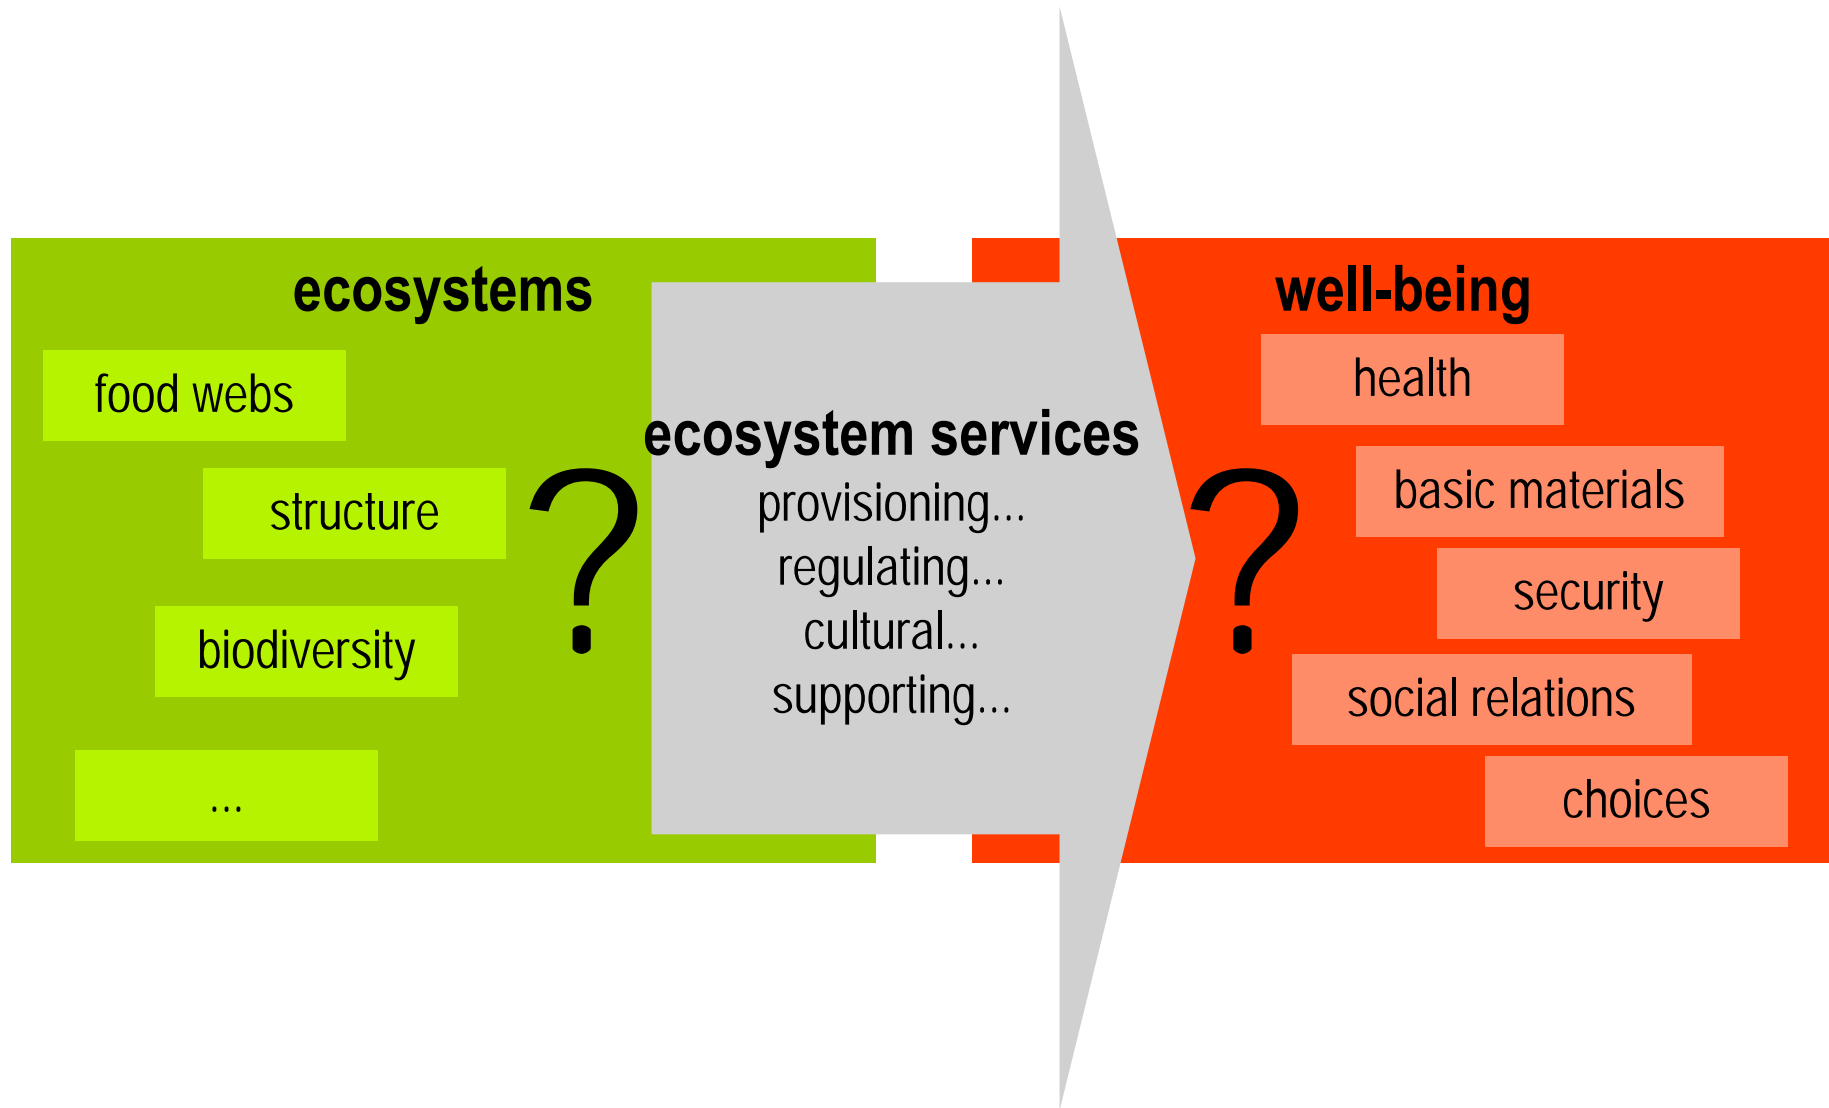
ecosystems

food webs

structure

biodiversity

...

?

ecosystem services
provisioning...
regulating...
cultural...
supporting...

?

well-being

health

basic materials

security

social relations

choices